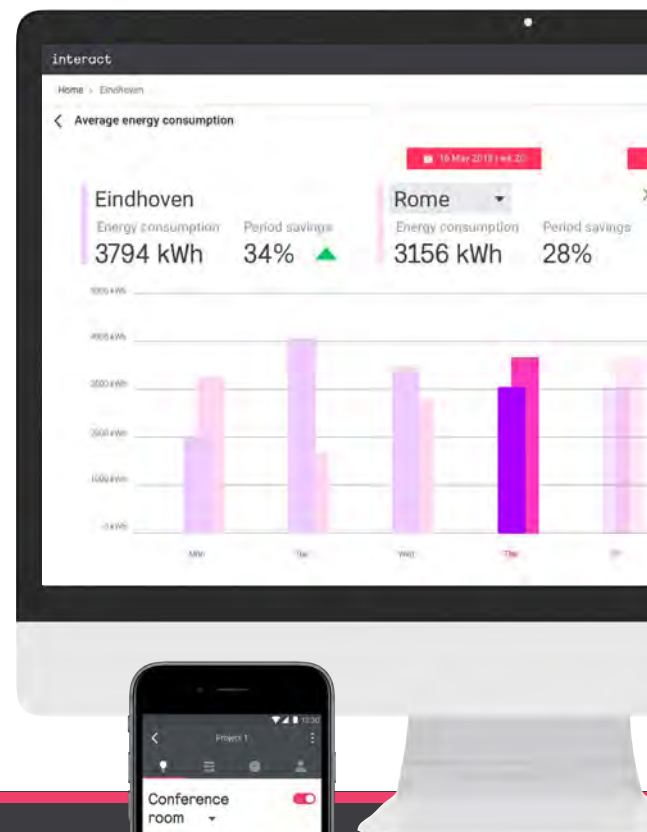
interact

Home > Eindhoven

Average energy consumption

16 May 2019 | wk 20

Eindhoven
Energy consumption 3794 kWh
Period savings 34%

Rome
Energy consumption 3156 kWh
Period savings 28%

5000 kWh
4000 kWh
3000 kWh
2000 kWh
1000 kWh
0 kWh

Mon
Tue
Wed
Thu
Fri

12:30
Project 1

Conference room